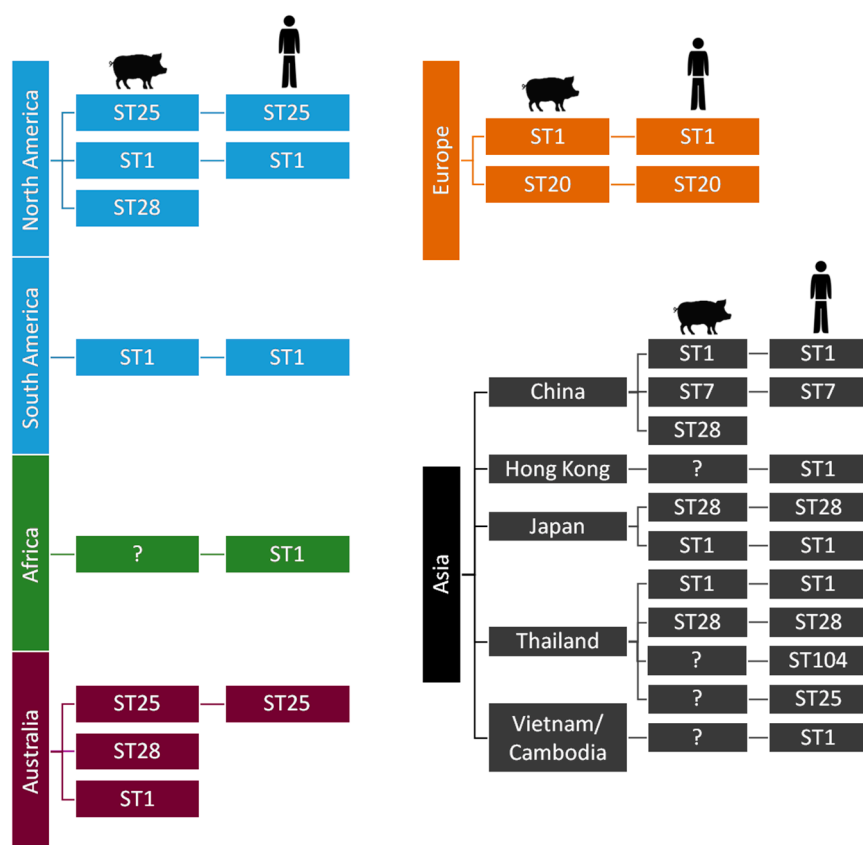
North America
ST25 ST25
ST1 ST1
ST28

South America
ST1 ST1

Africa
? ST1

Australia
ST25 ST25
ST28
ST1

Europe
ST1 ST1
ST20 ST20

Asia
China
ST1 ST1
ST7 ST7
ST28
Hong Kong
? ST1
Japan
ST28 ST28
ST1 ST1
Thailand
ST1 ST1
ST28 ST28
? ST104
? ST25
Vietnam/ Cambodia
? ST1